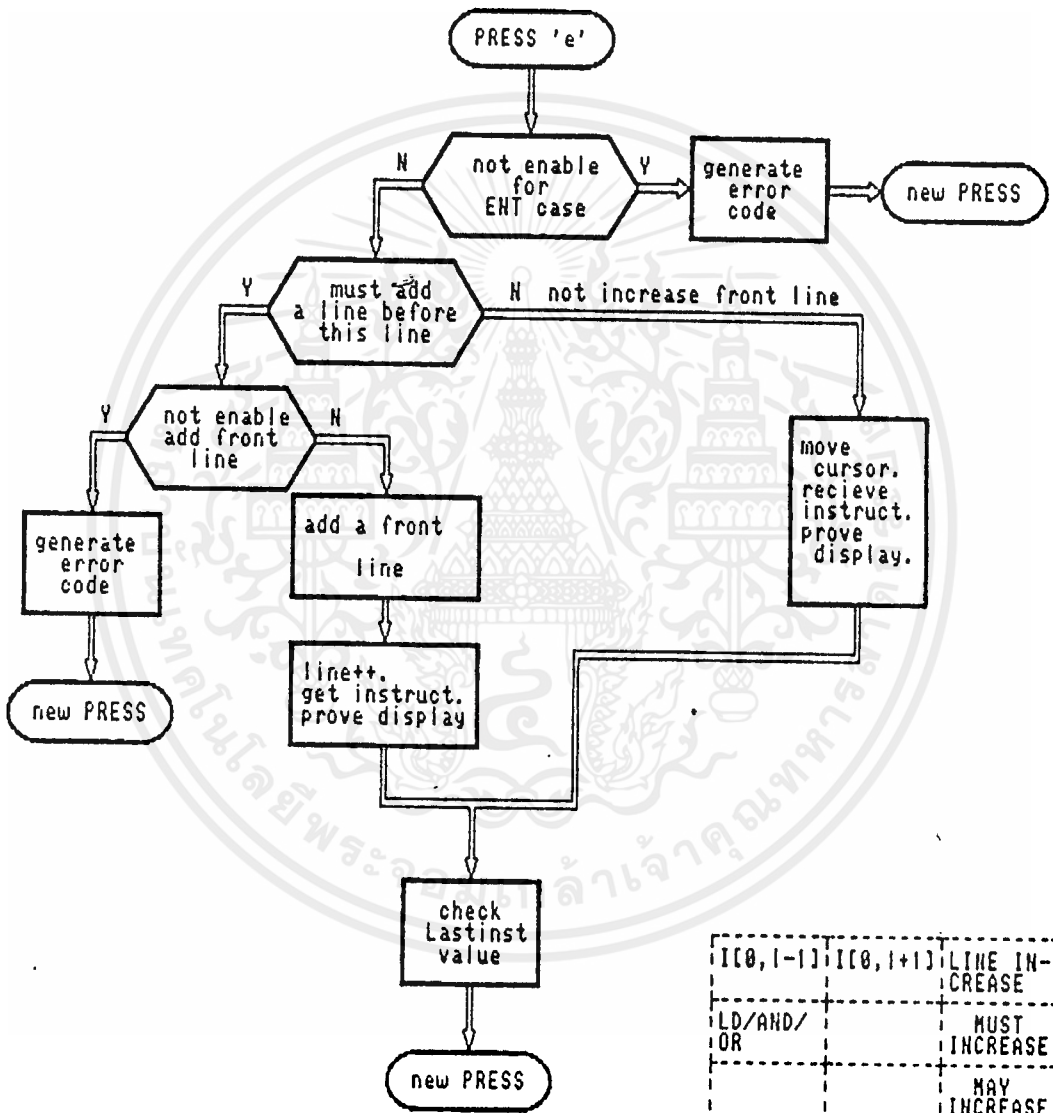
PRESS 'e'

N

not enable for ENT case

Y

generate error code

new PRESS

Y

must add a line before this line

N not increase front line

Y

not enable add front line

N

generate error code

new PRESS

add a front line

move cursor. recieve instruct. prove display.

line++. get instruct. prove display

check Lastinst value

new PRESS

| I[0,l-1] | I[0,l+1] | LINE INCREASE |
|---|---|---|
| LD/AND/OR | | MUST INCREASE |
| | | MAY INCREASE |